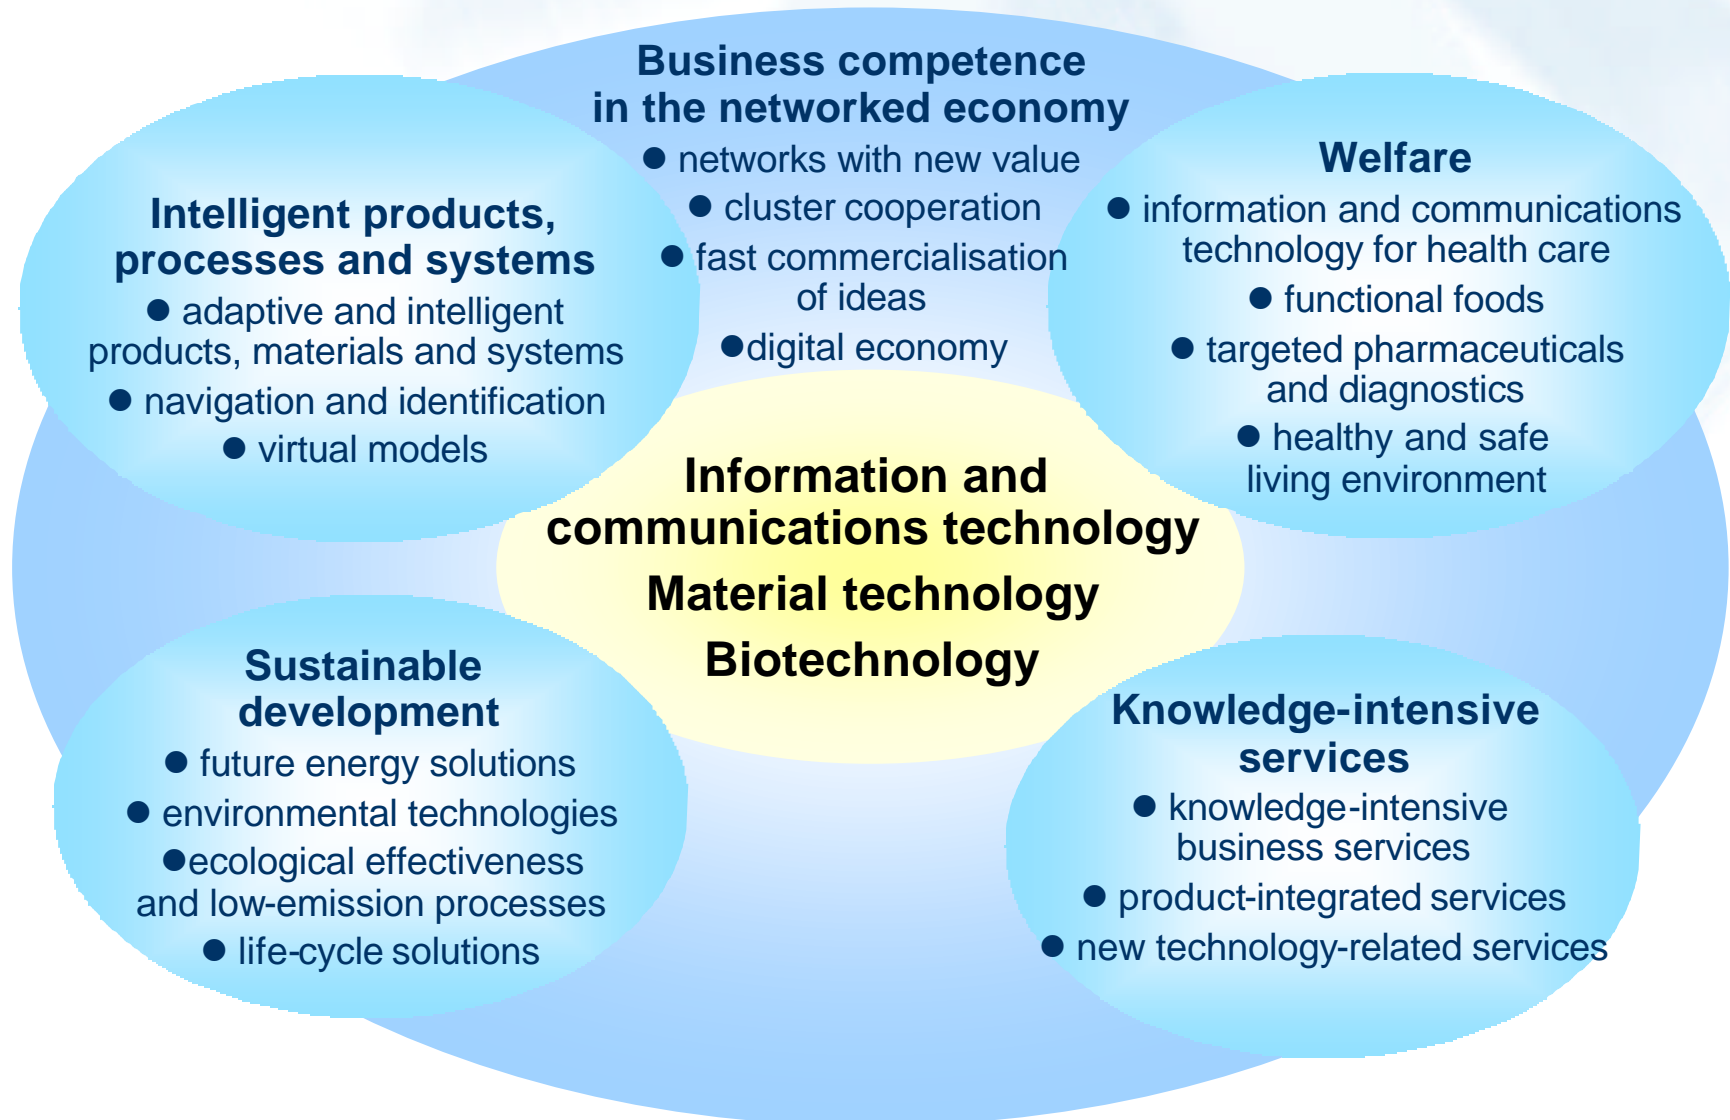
Business competence in the networked economy
● networks with new value
● cluster cooperation
● fast commercialisation of ideas
●digital economy

Intelligent products, processes and systems
● adaptive and intelligent products, materials and systems
● navigation and identification
● virtual models

Welfare
● information and communications technology for health care
● functional foods
● targeted pharmaceuticals and diagnostics
● healthy and safe living environment

Information and communications technology
Material technology
Biotechnology

Sustainable development
● future energy solutions
● environmental technologies
●ecological effectiveness and low-emission processes
● life-cycle solutions

Knowledge-intensive services
● knowledge-intensive business services
● product-integrated services
● new technology-related services